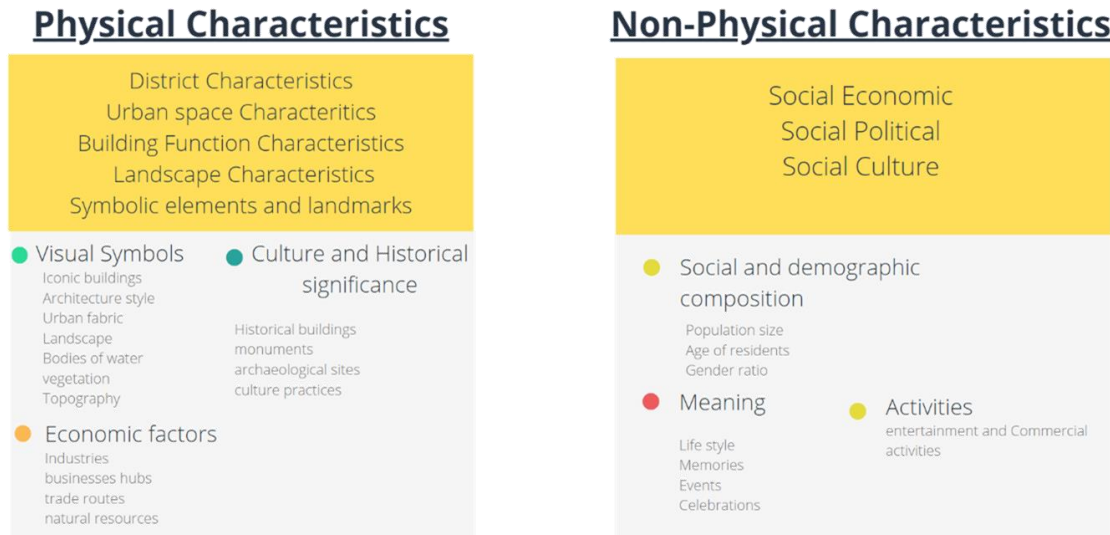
Physical Characteristics

District Characteristics
Urban space Characteritics
Building Function Characteristics
Landscape Characteristics
Symbolic elements and landmarks

Visual Symbols
Iconic buildings
Architecture style
Urban fabric
Landscape
Bodies of water
vegetation
Topography

Culture and Historical significance
Historical buildings
monuments
archaeological sites
culture practices

Economic factors
Industries
businesses hubs
trade routes
natural resources

Non-Physical Characteristics

Social Economic
Social Political
Social Culture

Social and demographic composition
Population size
Age of residents
Gender ratio

Meaning
Life style
Memories
Events
Celebrations

Activities
entertainment and Commercial activities